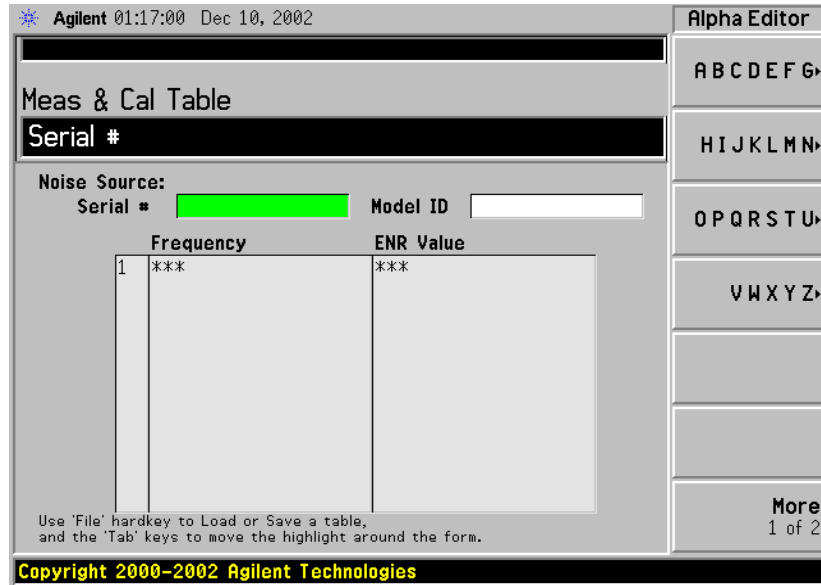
Agilent 01:17:00 Dec 10, 2002

Meas & Cal Table

Serial #

Noise Source:

Serial #

Model ID

| | Frequency | ENR Value |
|---|---|---|
| 1 | *** | *** |

Use 'File' hardkey to Load or Save a table, and the 'Tab' keys to move the highlight around the form.

Copyright 2000-2002 Agilent Technologies

Alpha Editor

ABCDEFG

HIJKLMN

OPQRSTU

VWXYZ

More
1 of 2